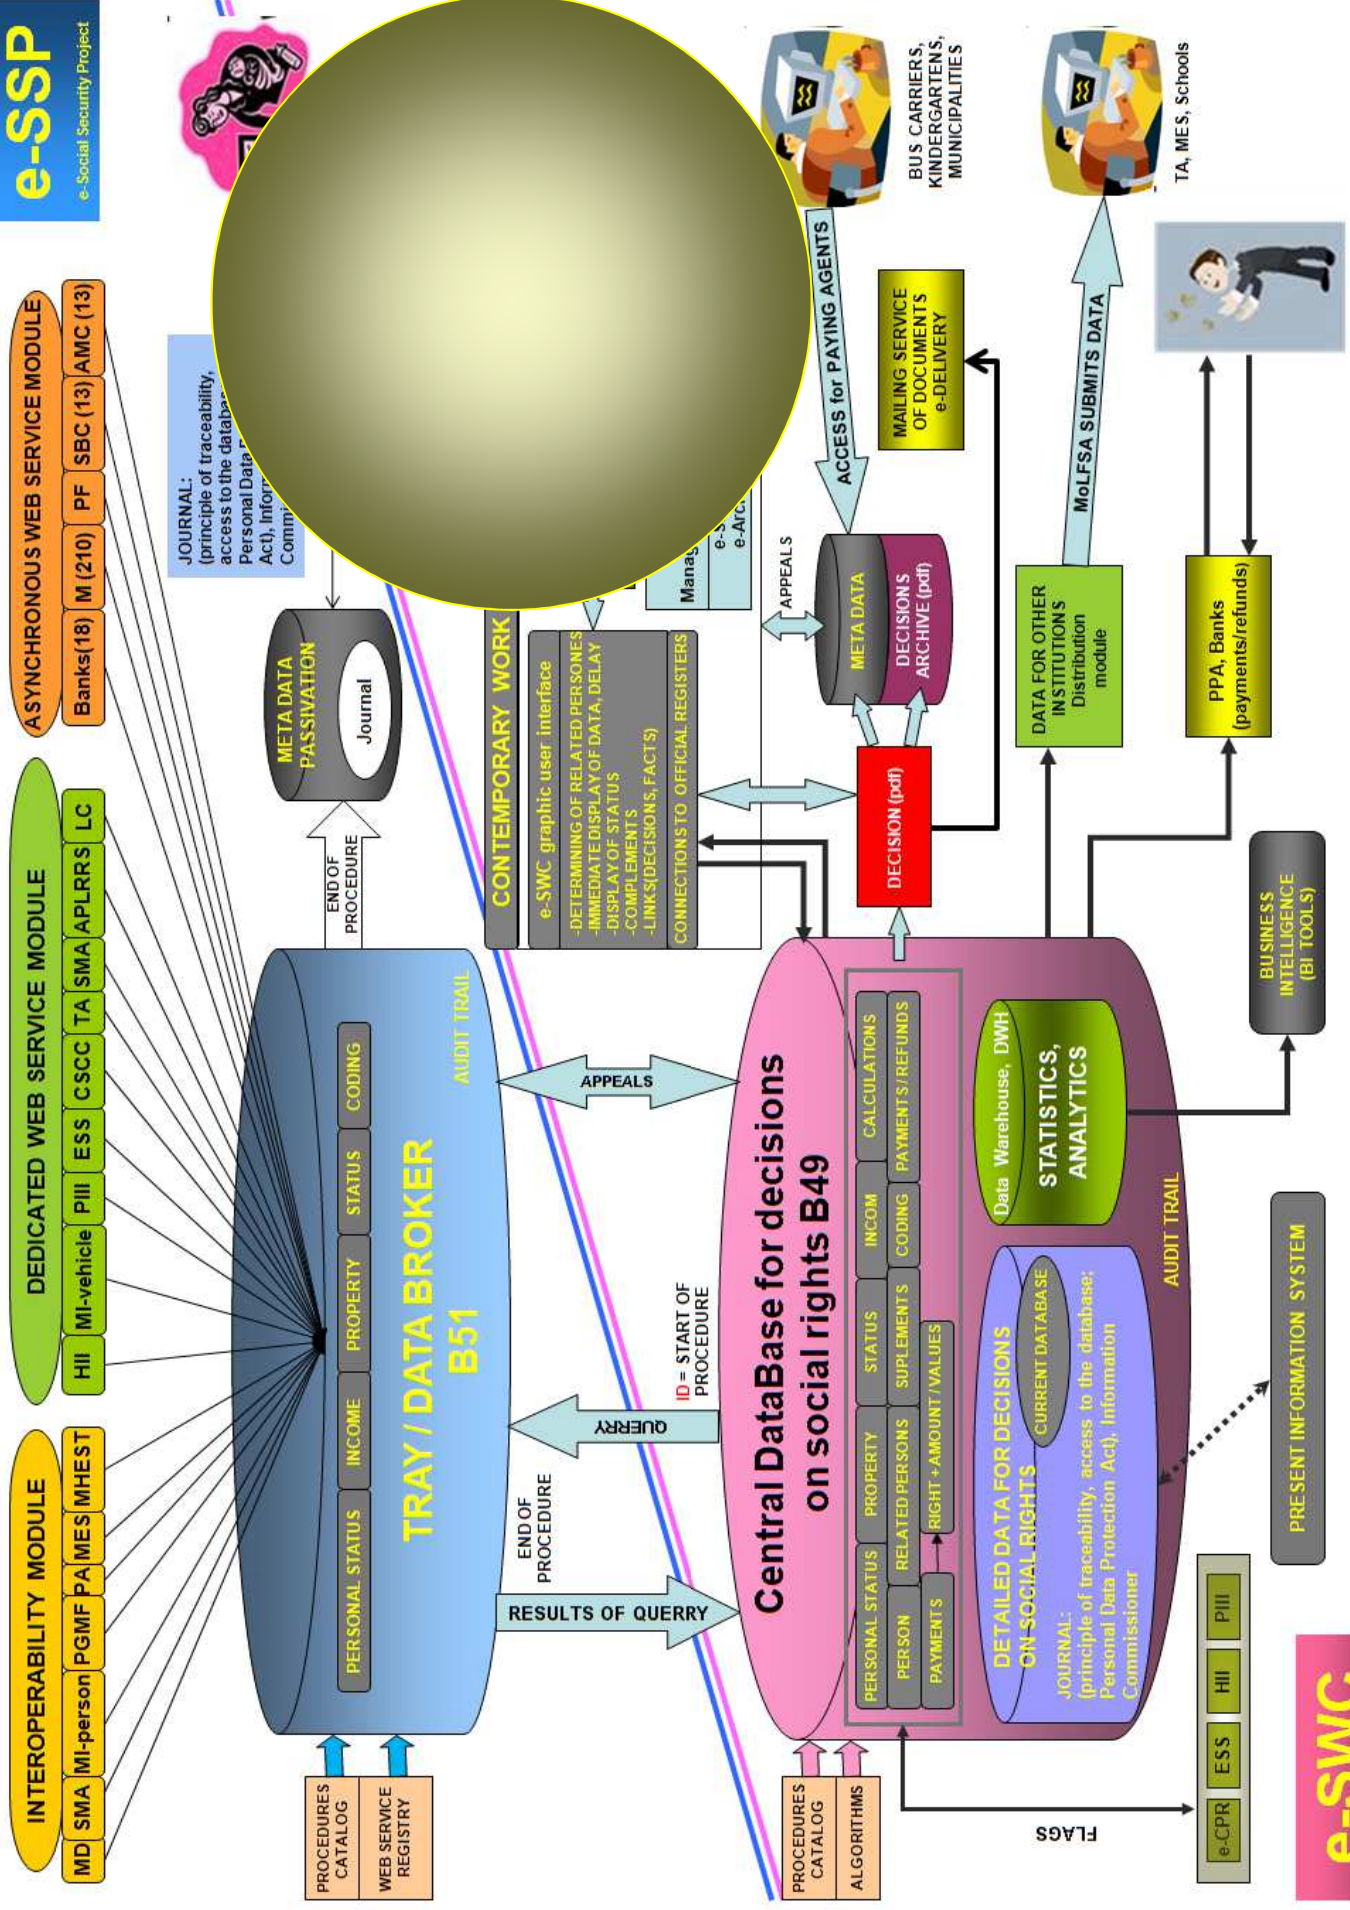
e-SSP
e-Social Security Project

ASYNCHRONOUS WEB SERVICE MODULE
Banks(18) | M (210) | PF | SBC (13) | AMC (13)

DEDICATED WEB SERVICE MODULE
HII | MI-vehicle | PIII | ESS | CSCC | TA | SMA | APLRRS | LC

INTEROPERABILITY MODULE
MD | SMA | MI-person | PGMF | PA | MES | MHEST

JOURNAL: (principle of traceability, access to the databa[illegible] Personal Data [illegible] Act), Inform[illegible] Commi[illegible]

META DATA PASSIVATION
Journal

END OF PROCEDURE

TRAY / DATA BROKER B51
PERSONAL STATUS | INCOME | PROPERTY | STATUS | CODING
AUDIT TRAIL

PROCEDURES CATALOG
WEB SERVICE REGISTRY

APPEALS
QUERRY
ID= START OF PROCEDURE
END OF PROCEDURE
RESULTS OF QUERRY

CONTEMPORARY WORK
e-SWC graphic user interface
-DETERMINING OF RELATED PERSONES
-IMMEDIATE DISPLAY OF DATA, DELAY
-DISPLAY OF STATUS
-COMPLEMENTS
-LINKS(DECISIONS, FACTS)
CONNECTIONS TO OFFICIAL REGISTERS

Manag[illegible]
e-S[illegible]
e-Arc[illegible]

APPEALS
META DATA
DECISIONS ARCHIVE (pdf)
DECISION (pdf)

ACCESS for PAYING AGENTS
BUS CARRIERS, KINDERGARTENS, MUNICIPALITIES
MAILING SERVICE OF DOCUMENTS e-DELIVERY
MoLFSA SUBMITS DATA
TA, MES, Schools
DATA FOR OTHER INSTITUTIONS Distribution module
PPA, Banks (payments/refunds)

Central DataBase for decisions on social rights B49
PERSONAL STATUS | PROPERTY | STATUS | INCOM | CALCULATIONS
PERSON | RELATED PERSONS | SUPLEMENTS | CODING | PAYMENTS/REFUNDS
PAYMENTS | RIGHT+AMOUNT/VALUES
Data Warehouse, DWH
STATISTICS, ANALYTICS
DETAILED DATA FOR DECISIONS ON SOCIAL RIGHTS
CURRENT DATABASE
JOURNAL: (principle of traceability, access to the database; Personal Data Protection Act), Information Commissioner
AUDIT TRAIL

BUSINESS INTELLIGENCE (BI TOOLS)
PRESENT INFORMATION SYSTEM

PROCEDURES CATALOG
ALGORITHMS
FLAGS
e-CPR | ESS | HII | PIII

e-SWC